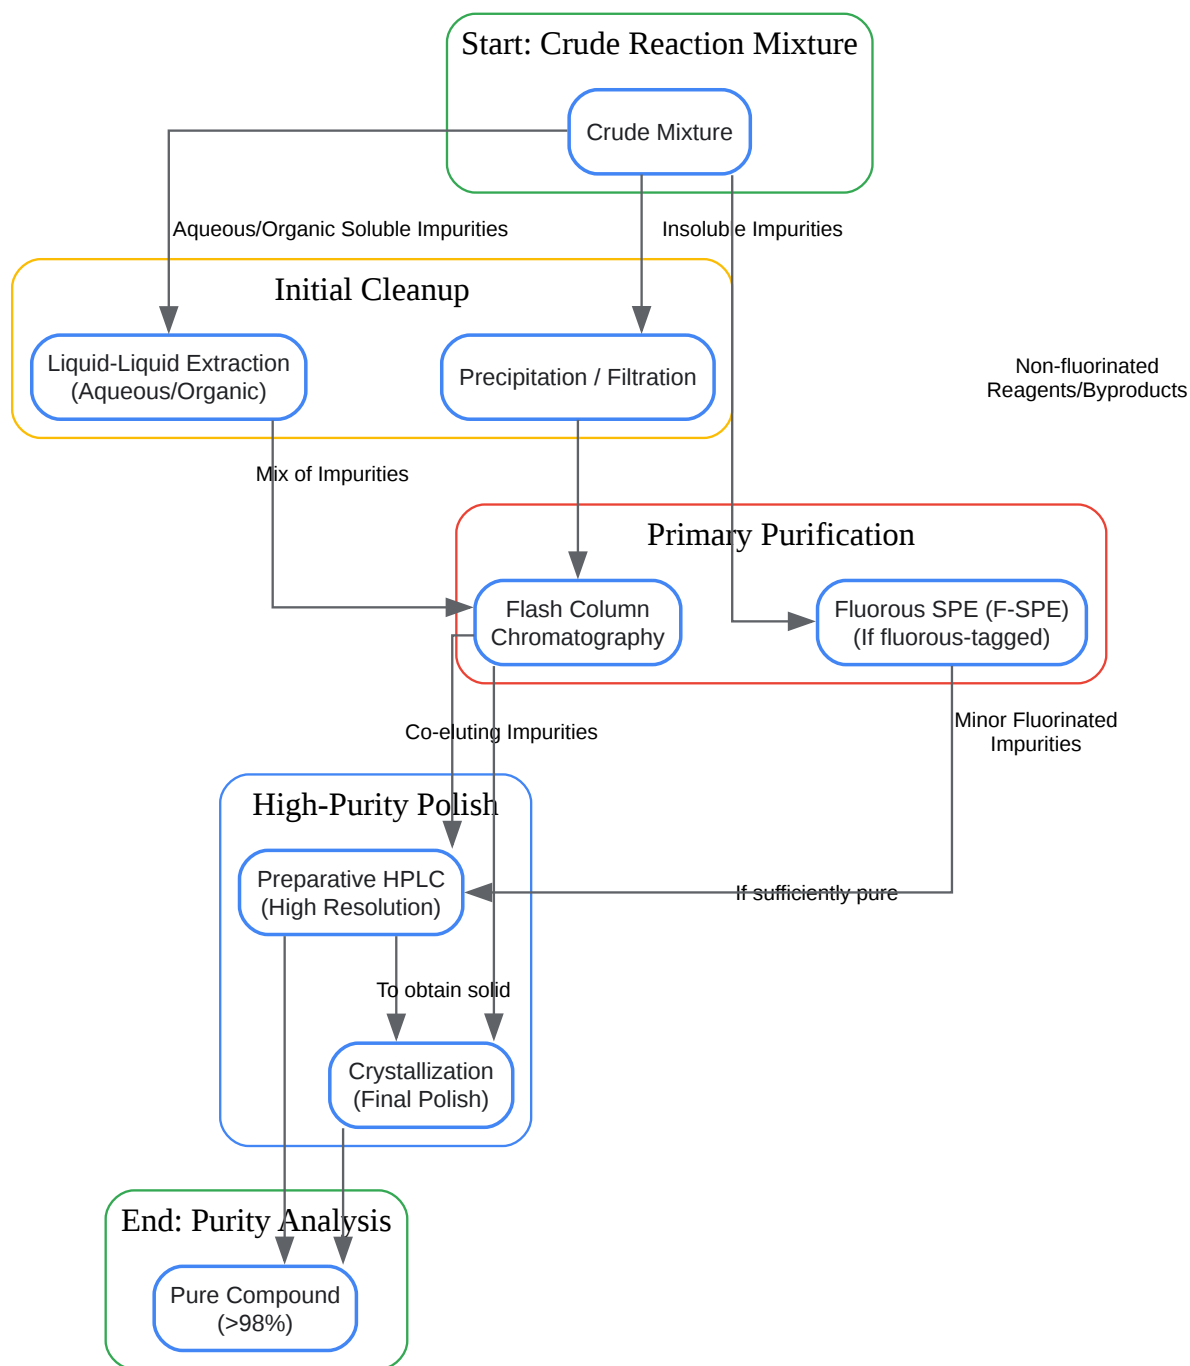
Start: Crude Reaction Mixture

Crude Mixture

Aqueous/Organic Soluble Impurities

Insoluble Impurities

Initial Cleanup

Liquid-Liquid Extraction (Aqueous/Organic)

Precipitation / Filtration

Non-fluorinated Reagents/Byproducts

Mix of Impurities

Primary Purification

Flash Column Chromatography

Fluorous SPE (F-SPE) (If fluorous-tagged)

Co-eluting Impurities

Minor Fluorinated Impurities

High-Purity Polish

Preparative HPLC (High Resolution)

If sufficiently pure

To obtain solid

Crystallization (Final Polish)

End: Purity Analysis

Pure Compound (>98%)